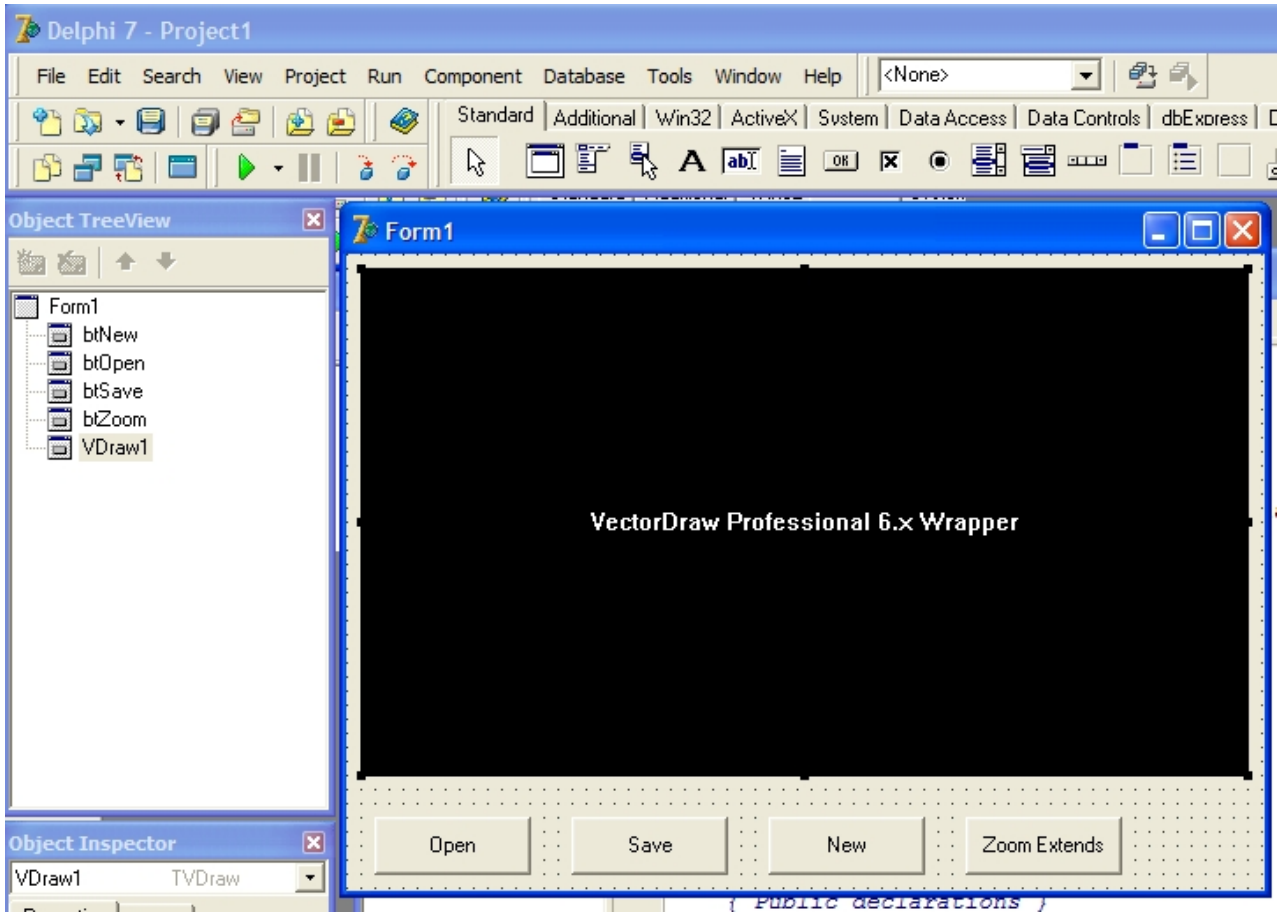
Delphi 7 - Project1

File Edit Search View Project Run Component Database Tools Window Help <None>

Standard | Additional | Win32 | ActiveX | System | Data Access | Data Controls | dbExpress |

OK

Object TreeView

Form1
btNew
btOpen
btSave
btZoom
VDraw1

Form1

VectorDraw Professional 6.x Wrapper

Open Save New Zoom Extends

Object Inspector

VDraw1 TVDraw

{ Public declarations }